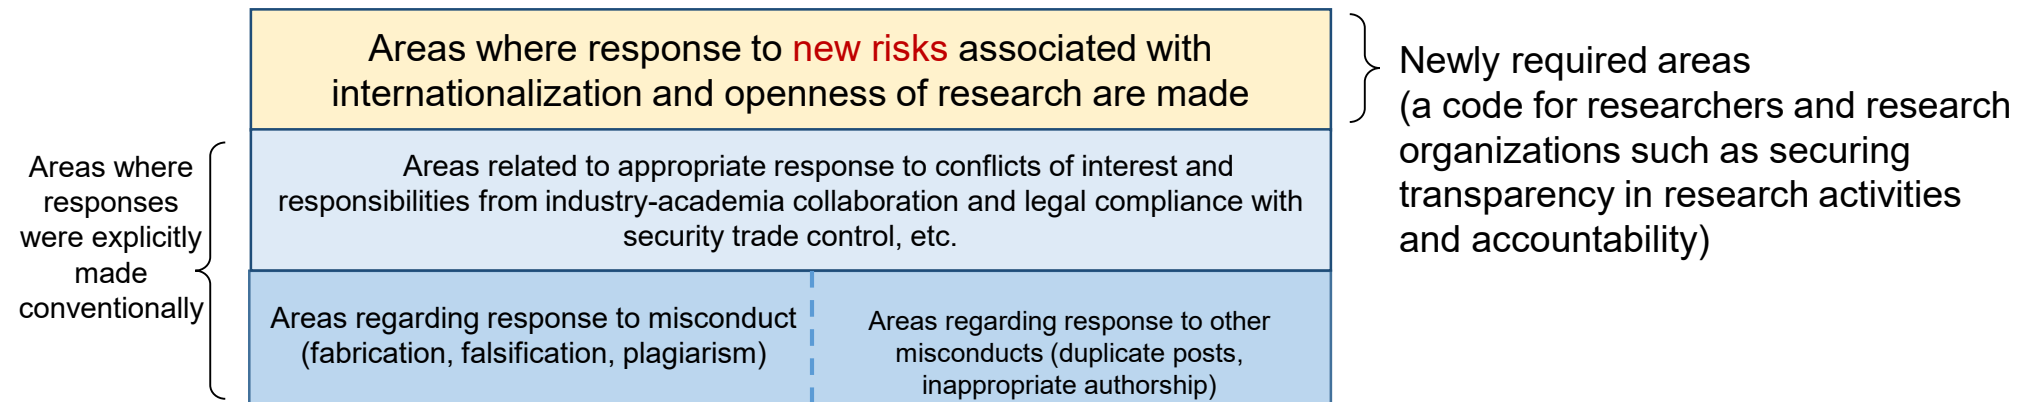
Areas where response to new risks associated with internationalization and openness of research are made

Newly required areas
(a code for researchers and research organizations such as securing transparency in research activities and accountability)

Areas where responses were explicitly made conventionally

Areas related to appropriate response to conflicts of interest and responsibilities from industry-academia collaboration and legal compliance with security trade control, etc.

Areas regarding response to misconduct (fabrication, falsification, plagiarism)

Areas regarding response to other misconducts (duplicate posts, inappropriate authorship)